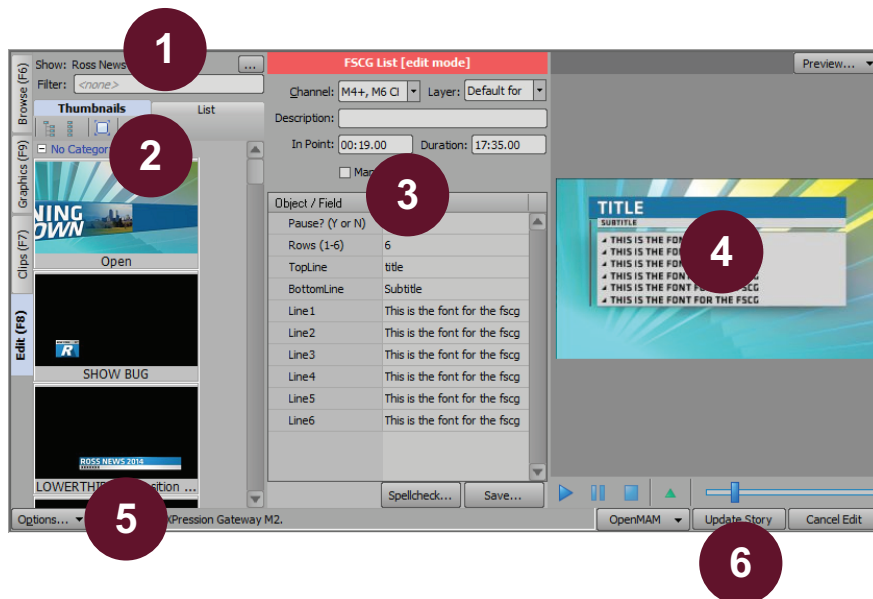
Show: Ross News
...
Filter: <none>
Thumbnails
List
Browse (F6)
Graphics (F9)
Clips (F7)
Edit (F8)
No Categor
NING OWN
Open
SHOW BUG
ROSS NEWS 2014
LOWERTHI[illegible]sition ...
Options...
XPression Gateway M2.

FSCG List [edit mode]
Channel: M4+, M6 Cl
Layer: Default for
Description:
In Point: 00:19.00
Duration: 17:35.00
Ma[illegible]

| Object / Field | |
|---|---|
| Pause? (Y or N) | |
| Rows (1-6) | 6 |
| TopLine | title |
| BottomLine | Subtitle |
| Line1 | This is the font for the fscg |
| Line2 | This is the font for the fscg |
| Line3 | This is the font for the fscg |
| Line4 | This is the font for the fscg |
| Line5 | This is the font for the fscg |
| Line6 | This is the font for the fscg |

Spellcheck...
Save...

Preview...
TITLE
SUBTITLE
THIS IS THE FONT
THIS IS THE FONT
THIS IS THE FONT
THIS IS THE FONT
THIS IS THE FONT FOR THE FSCG
THIS IS THE FONT FOR THE FSCG
OpenMAM
Update Story
Cancel Edit

1
2
3
4
5
6